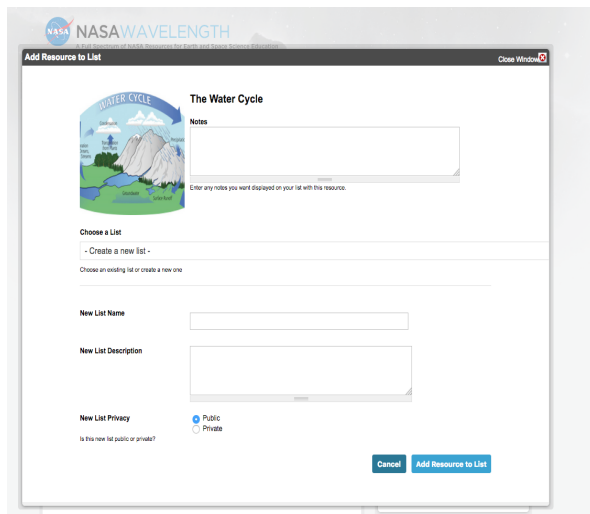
NASA NASAWAVELENGTH
A Full Spectrum of NASA Resources for Earth and Space Science Education

Add Resource to List

Close Window

WATER CYCLE

The Water Cycle

Notes

Enter any notes you want displayed on your list with this resource.

Choose a List

- Create a new list -

Choose an existing list or create a new one

New List Name

New List Description

New List Privacy

Is this new list public or private?

Public
Private

Cancel
Add Resource to List